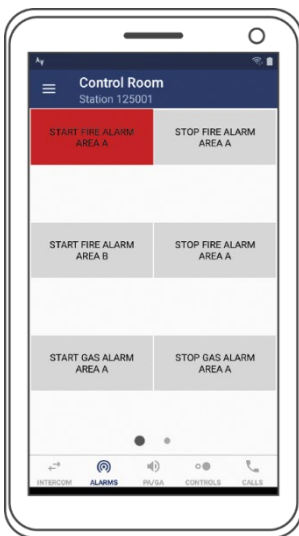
Control Room
Station 125001

START FIRE ALARM AREA A

STOP FIRE ALARM AREA A

START FIRE ALARM AREA B

STOP FIRE ALARM AREA A

START GAS ALARM AREA A

STOP GAS ALARM AREA A

INTERCOM
ALARMS
PA/GA
CONTROLS
CALLS